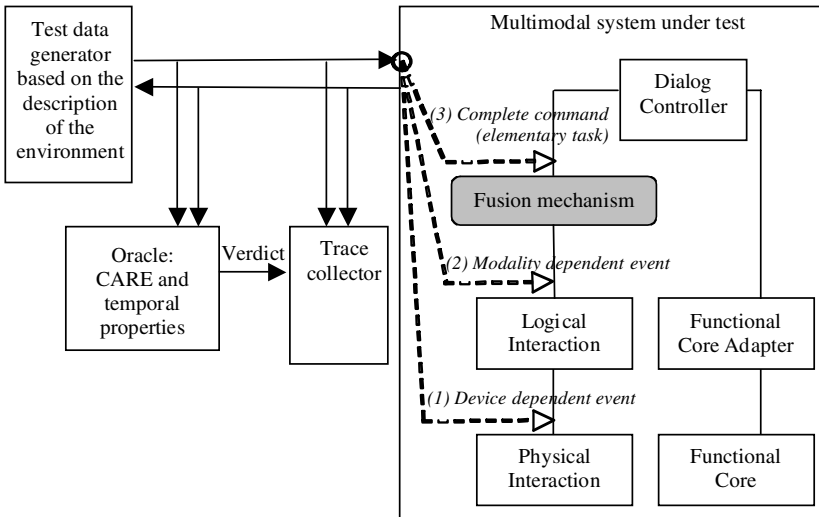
Test data generator based on the description of the environment

Multimodal system under test

Dialog Controller

(3) Complete command (elementary task)

Fusion mechanism

Oracle: CARE and temporal properties

Verdict

Trace collector

(2) Modality dependent event

Logical Interaction

Functional Core Adapter

(1) Device dependent event

Physical Interaction

Functional Core